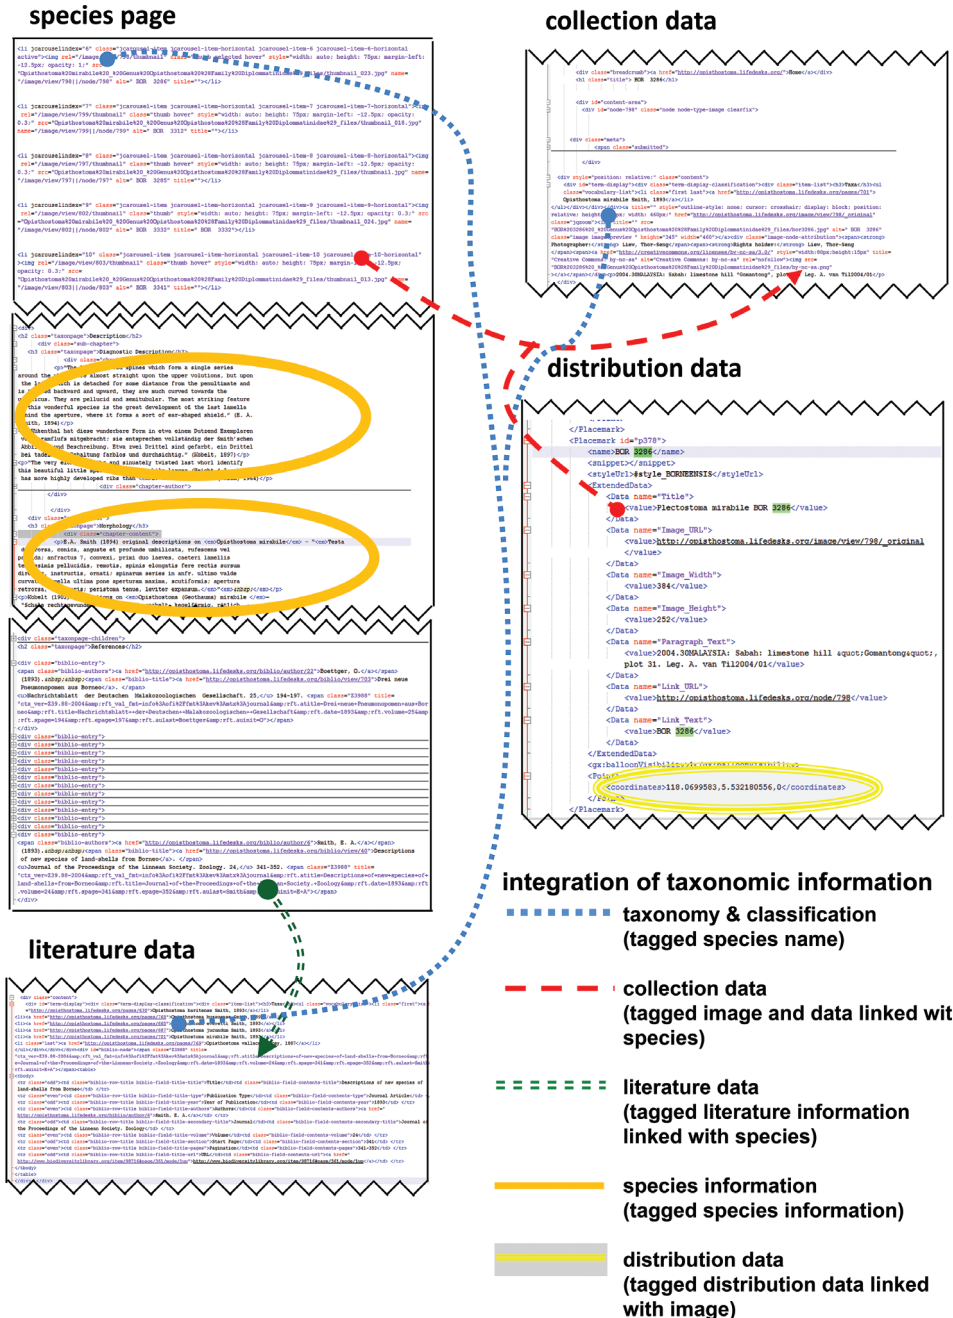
species page

collection data

distribution data

</Placemark>
<Placemark id="p378">
<name>BOR 3286</name>
<snippet></snippet>
<styleUrl>#style_BORNEENSIS</styleUrl>
<ExtendedData>
<Data name="Title">
<value>Plectostoma mirabile BOR 3286</value>
</Data>
<Data name="Image_URL">
<value>http://opisthostoma.lifedesks.org/image/view/798/_original
</value>
</Data>
<Data name="Image_Width">
<value>384</value>
</Data>
<Data name="Image_Height">
<value>252</value>
</Data>
<Data name="Paragraph_Text">
<value>2004.30MALAYSIA: Sabah: limestone hill &quot;Gomantong&quot;, plot 31. Leg. A. van Til2004/01</value>
</Data>
<Data name="Link_URL">
<value>http://opisthostoma.lifedesks.org/node/798</value>
</Data>
<Data name="Link_Text">
<value>BOR 3286</value>
</Data>
</ExtendedData>
<coordinates>118.0699583,5.532180556,0</coordinates>
</Placemark>

literature data

integration of taxonomic information

taxonomy & classification (tagged species name)

collection data (tagged image and data linked wit species)

literature data (tagged literature information linked with species)

species information (tagged species information)

distribution data (tagged distribution data linked with image)